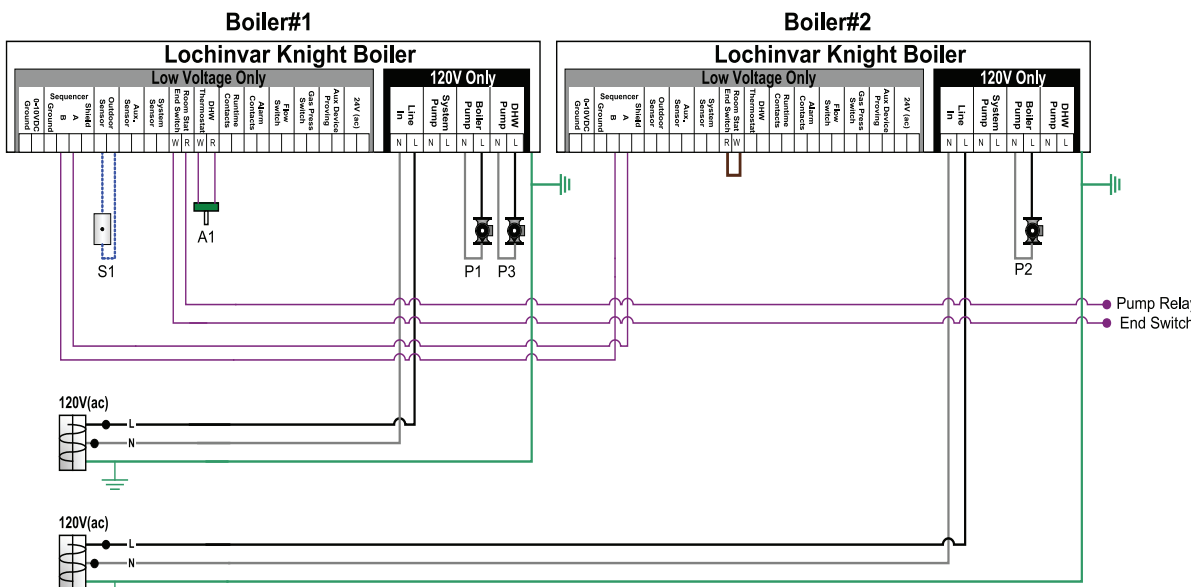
Boiler#1

Lochinvar Knight Boiler

Low Voltage Only

0-10VDC Ground
Sequencer B
Ground A
Shield
Outdoor Sensor
Aux. Sensor
System Sensor
End Switch
Room Stat
DHW Thermostat
Runtime Contacts
Alarm Contacts
Flow Switch
Gas Press Switch
Aux Device Proving
24V (ac)

W R W R

120V Only

Line In
System Pump
Boiler Pump
DHW Pump

N L N L N L N L

S1
A1
P1
P3

Boiler#2

Lochinvar Knight Boiler

Low Voltage Only

0-10VDC Ground
Sequencer B
Ground A
Shield
Outdoor Sensor
Aux. Sensor
System Sensor
End Switch
Room Stat
DHW Thermostat
Runtime Contacts
Alarm Contacts
Flow Switch
Gas Press Switch
Aux Device Proving
24V (ac)

R W

120V Only

Line In
System Pump
Boiler Pump
DHW Pump

N L N L N L N L

P2

Pump Relay
End Switch

120V(ac)
L
N

120V(ac)
L
N